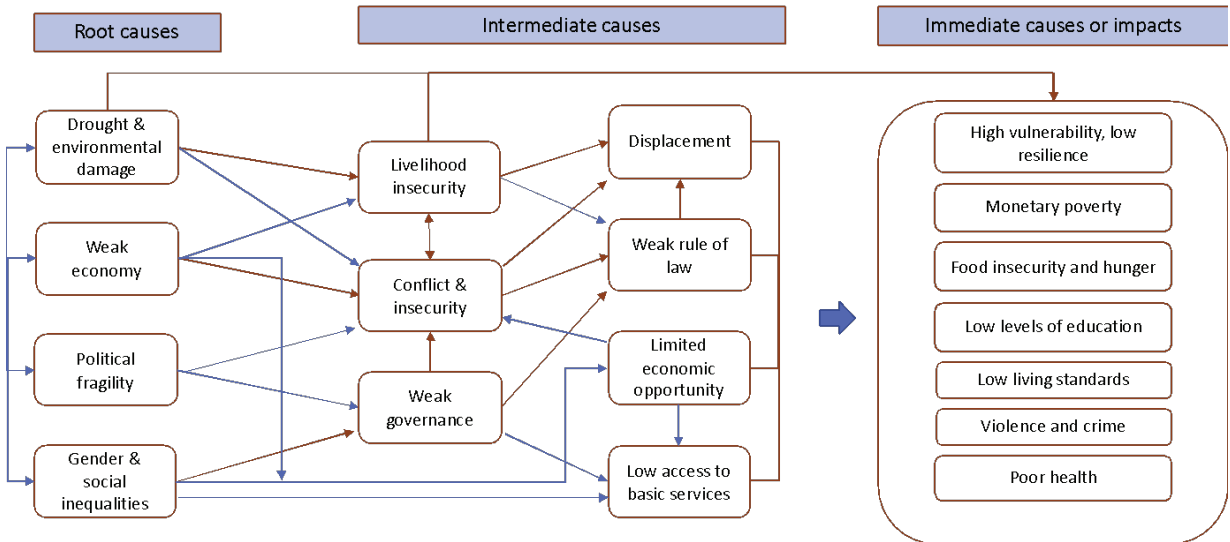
Root causes

Intermediate causes

Immediate causes or impacts

Drought & environmental damage

Weak economy

Political fragility

Gender & social inequalities

Livelihood insecurity

Conflict & insecurity

Weak governance

Displacement

Weak rule of law

Limited economic opportunity

Low access to basic services

High vulnerability, low resilience

Monetary poverty

Food insecurity and hunger

Low levels of education

Low living standards

Violence and crime

Poor health